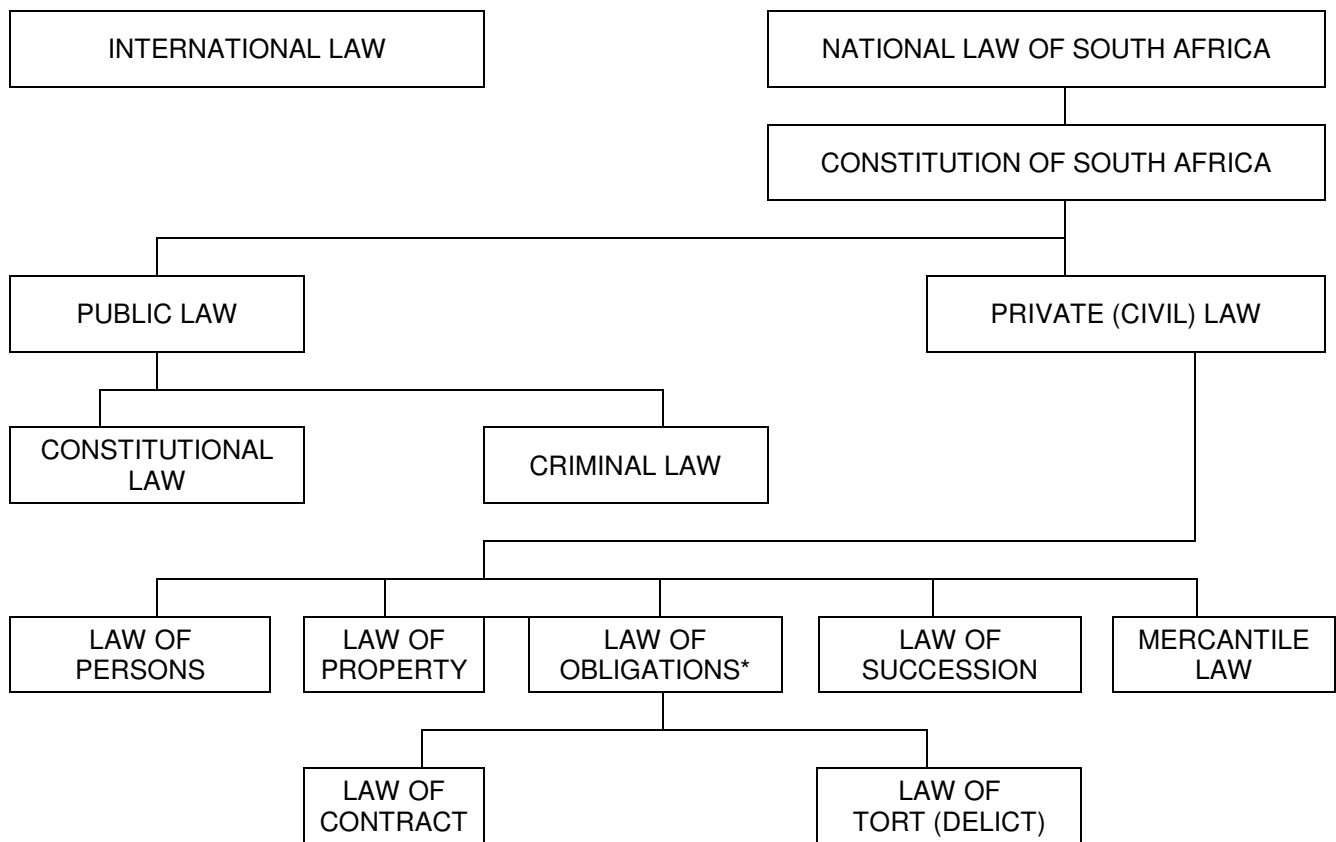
INTERNATIONAL LAW

NATIONAL LAW OF SOUTH AFRICA

CONSTITUTION OF SOUTH AFRICA

PUBLIC LAW

PRIVATE (CIVIL) LAW

CONSTITUTIONAL LAW

CRIMINAL LAW

LAW OF PERSONS

LAW OF PROPERTY

LAW OF OBLIGATIONS*

LAW OF SUCCESSION

MERCANTILE LAW

LAW OF CONTRACT

LAW OF TORT (DELICT)